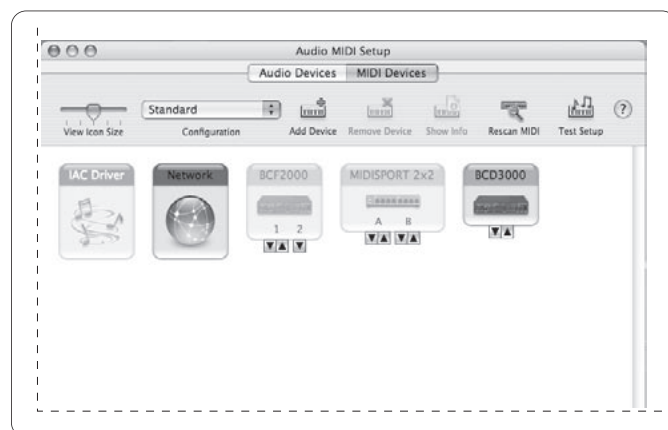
Audio MIDI Setup

Audio Devices | MIDI Devices

View Icon Size

Standard

Configuration

Add Device

Remove Device

Show Info

Rescan MIDI

Test Setup

?

IAC Driver

Network

BCF2000

1 2

MIDISPORT 2x2

A B

BCD3000